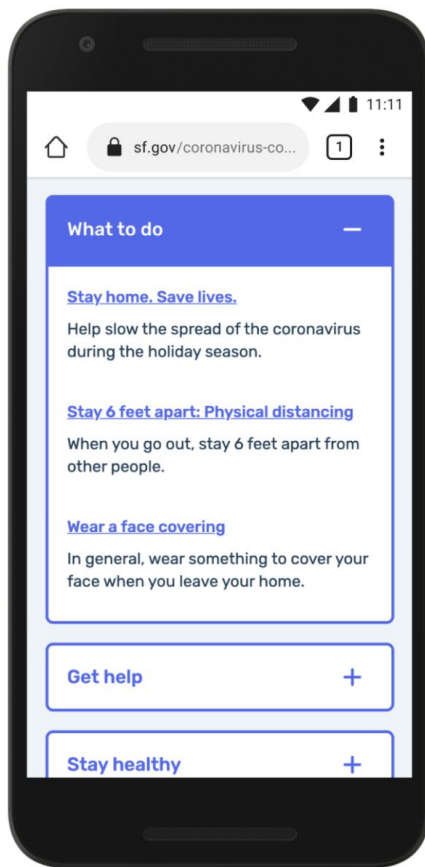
11:11

sf.gov/coronavirus-co...

1

What to do

—

Stay home. Save lives.

Help slow the spread of the coronavirus during the holiday season.

Stay 6 feet apart: Physical distancing

When you go out, stay 6 feet apart from other people.

Wear a face covering

In general, wear something to cover your face when you leave your home.

Get help

+

Stay healthy

+